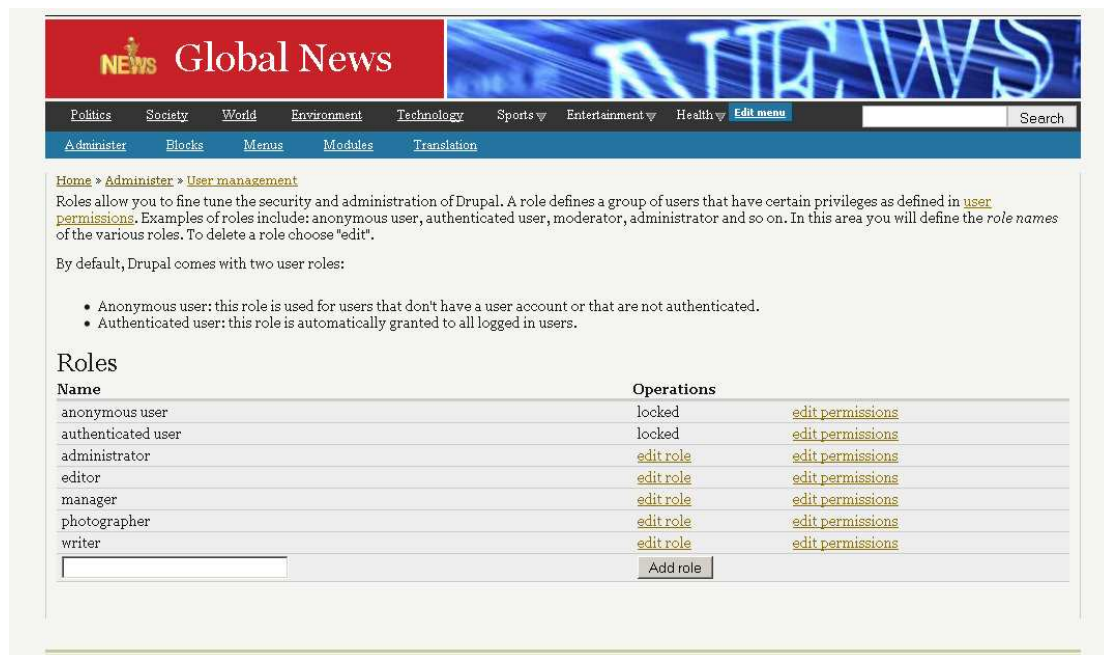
NEWS Global News

NEWS

Politics Society World Environment Technology Sports Entertainment Health Edit menu Search

Administer Blocks Menus Modules Translation

Home » Administer » User management

Roles allow you to fine tune the security and administration of Drupal. A role defines a group of users that have certain privileges as defined in user permissions. Examples of roles include: anonymous user, authenticated user, moderator, administrator and so on. In this area you will define the *role names* of the various roles. To delete a role choose "edit".

By default, Drupal comes with two user roles:

- Anonymous user: this role is used for users that don't have a user account or that are not authenticated.
- Authenticated user: this role is automatically granted to all logged in users.

Roles

| Name | Operations | |
|---|---|---|
| anonymous user | locked | edit permissions |
| authenticated user | locked | edit permissions |
| administrator | edit role | edit permissions |
| editor | edit role | edit permissions |
| manager | edit role | edit permissions |
| photographer | edit role | edit permissions |
| writer | edit role | edit permissions |
| | Add role | |